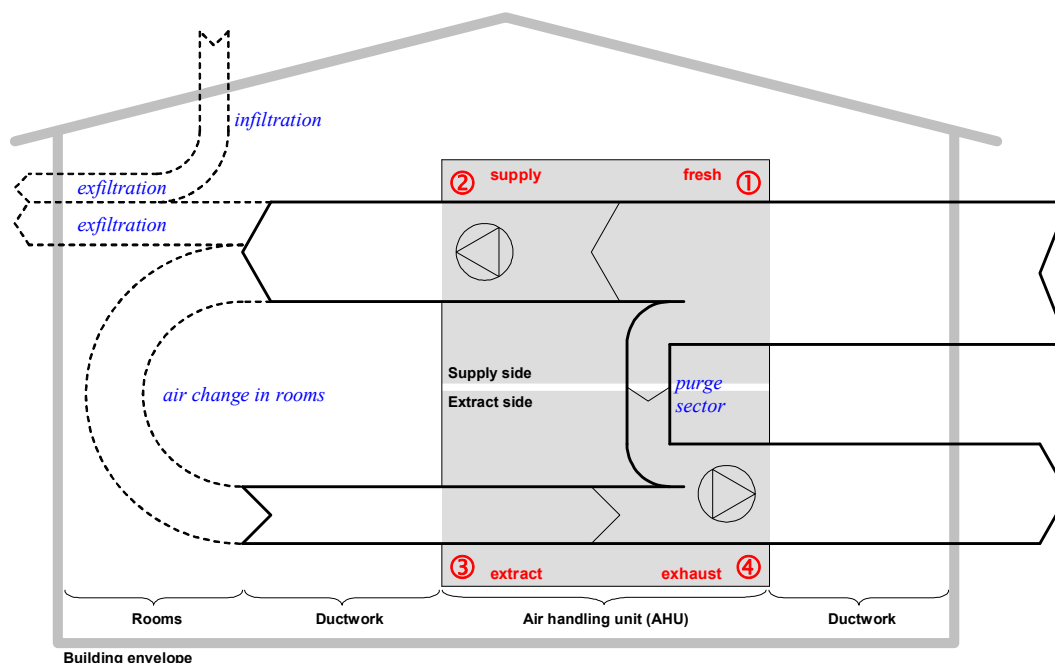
infiltration

exfiltration

exfiltration

② supply

fresh ①

air change in rooms

Supply side

Extract side

purge sector

③ extract

exhaust ④

Rooms

Ductwork

Air handling unit (AHU)

Ductwork

Building envelope